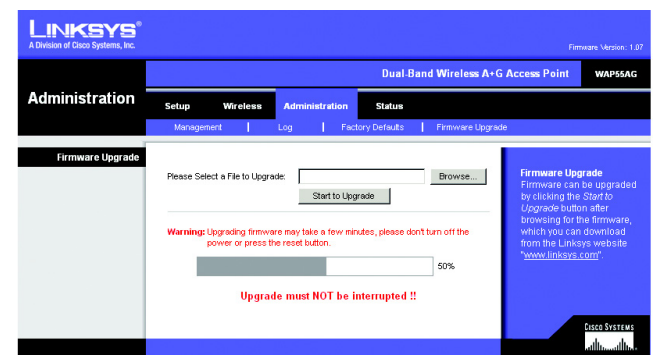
LINKSYS®
A Division of Cisco Systems, Inc.

Firmware Version: 1.07

Dual-Band Wireless A+G Access Point WAP55AG

Administration

Setup | Wireless | Administration | Status

Management | Log | Factory Defaults | Firmware Upgrade

Firmware Upgrade

Please Select a File to Upgrade: Browse...

Start to Upgrade

Warning: Upgrading firmware may take a few minutes, please don't turn off the power or press the reset button.

50%

Upgrade must NOT be interrupted !!

Firmware Upgrade
Firmware can be upgraded by clicking the Start to Upgrade button after browsing for the firmware, which you can download from the Linksys website "www.linksys.com".

CISCO SYSTEMS